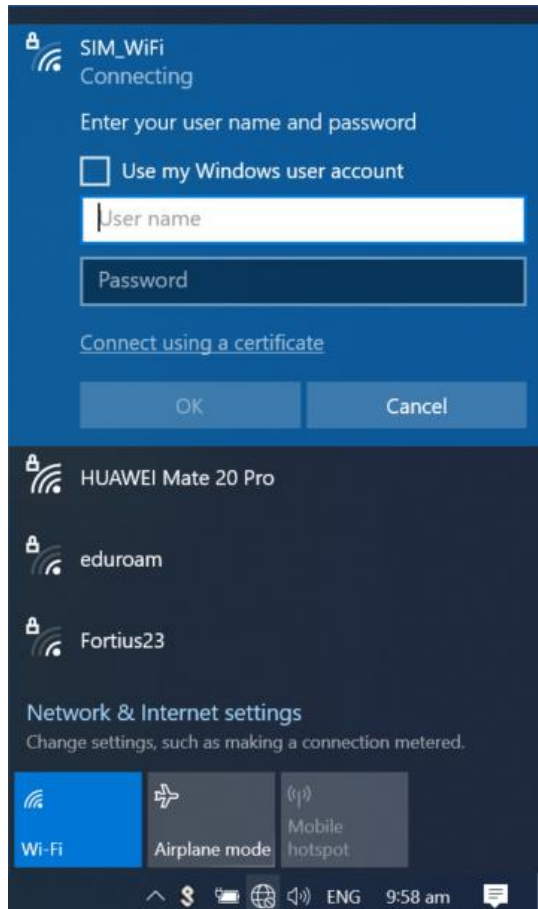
SIM_WiFi
Connecting

Enter your user name and password

Use my Windows user account

User name

Password

Connect using a certificate

OK

Cancel

HUAWEI Mate 20 Pro

eduroam

Fortius23

Network & Internet settings
Change settings, such as making a connection metered.

Wi-Fi

Airplane mode

Mobile hotspot

ENG 9:58 am